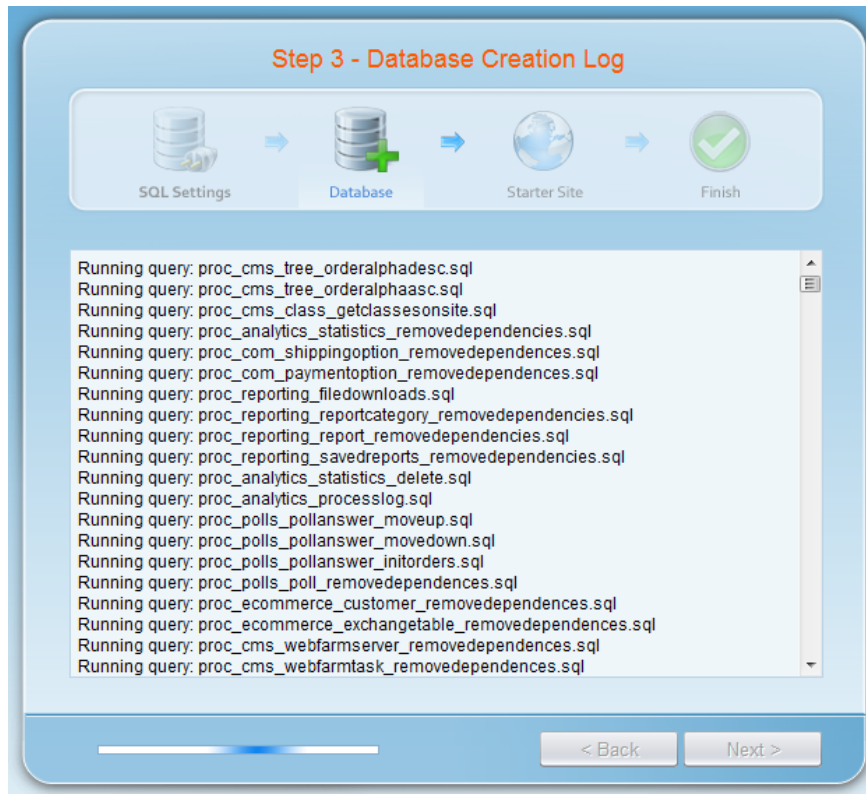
Step 3 - Database Creation Log

SQL Settings
Database
Starter Site
Finish

Running query: proc_cms_tree_orderalphadesc.sql
Running query: proc_cms_tree_orderalphaasc.sql
Running query: proc_cms_class_getclassesonsite.sql
Running query: proc_analytics_statistics_removedependencies.sql
Running query: proc_com_shippingoption_removedependences.sql
Running query: proc_com_paymentoption_removedependences.sql
Running query: proc_reporting_filedownloads.sql
Running query: proc_reporting_reportcategory_removedependencies.sql
Running query: proc_reporting_report_removedependencies.sql
Running query: proc_reporting_savedreports_removedependencies.sql
Running query: proc_analytics_statistics_delete.sql
Running query: proc_analytics_processlog.sql
Running query: proc_polls_pollanswer_moveup.sql
Running query: proc_polls_pollanswer_movedown.sql
Running query: proc_polls_pollanswer_initorders.sql
Running query: proc_polls_poll_removedependences.sql
Running query: proc_ecommerce_customer_removedependences.sql
Running query: proc_ecommerce_exchangetable_removedependences.sql
Running query: proc_cms_webfarmserver_removedependences.sql
Running query: proc_cms_webfarmtask_removedependences.sql

< Back
Next >